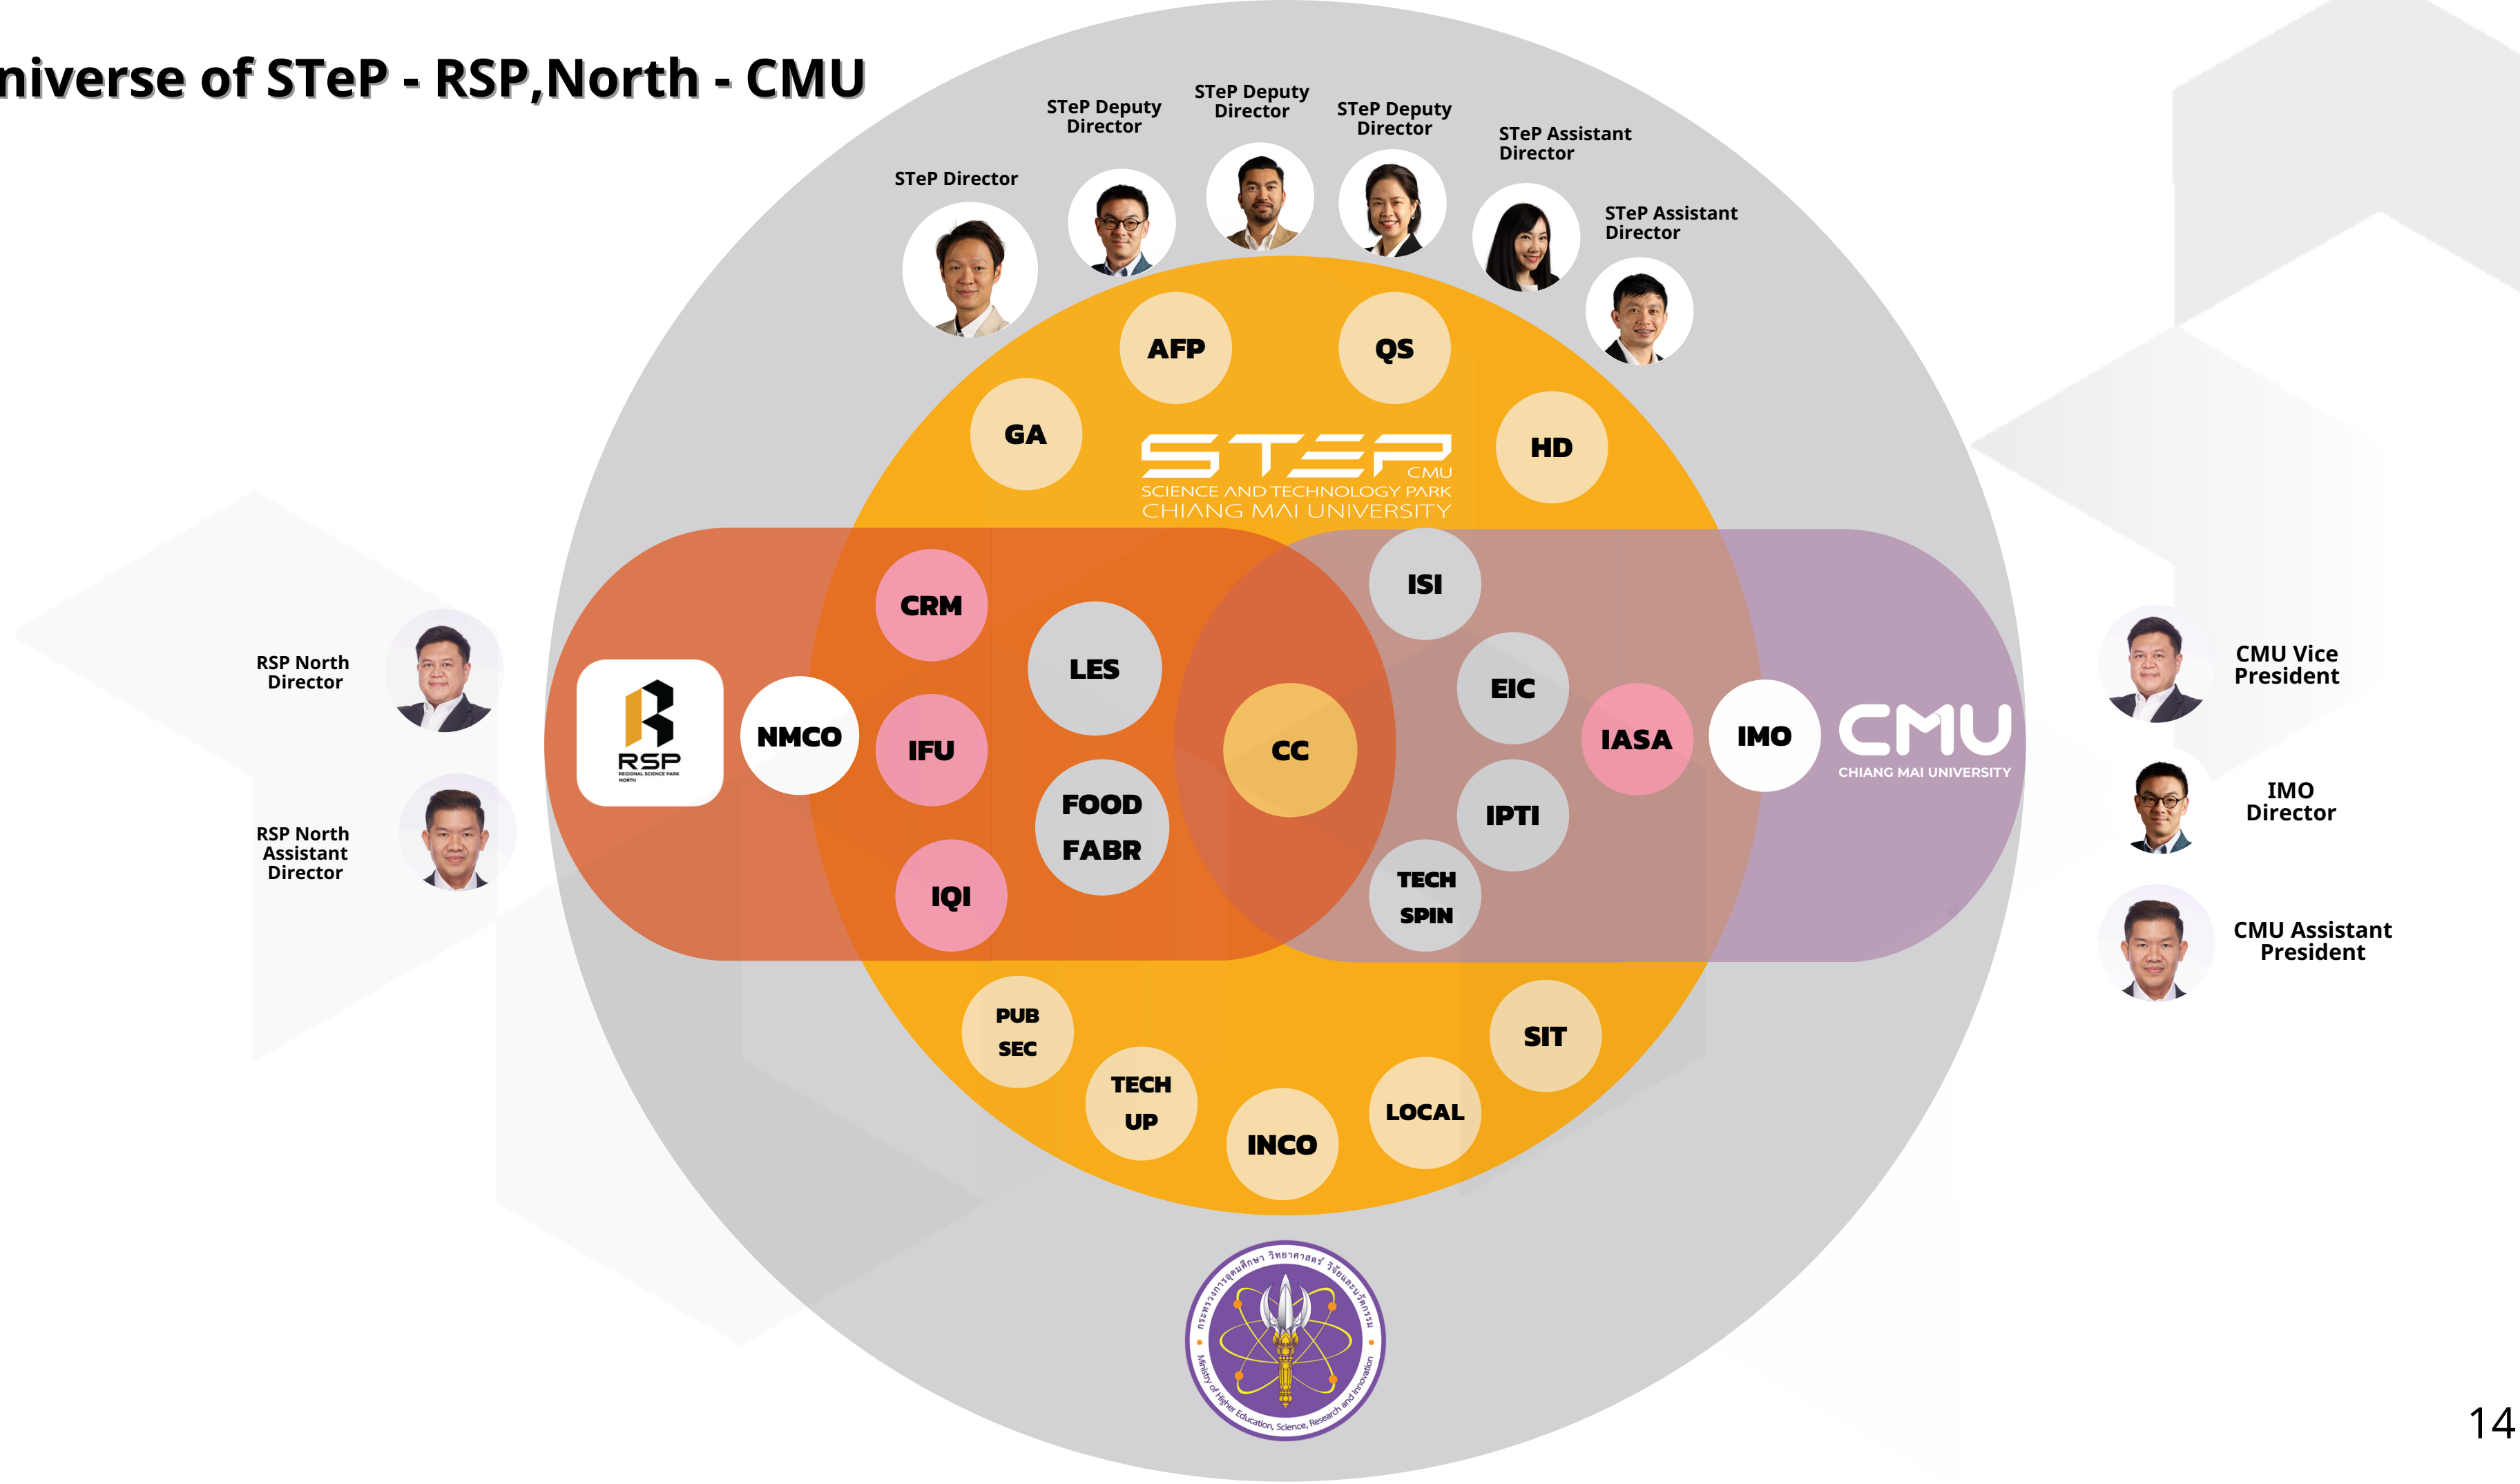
niverse of STeP - RSP,North - CMU

STeP Director

STeP Deputy Director

STeP Deputy Director

STeP Deputy Director

STeP Assistant Director

STeP Assistant Director

AFP

QS

GA

HD

STEP CMU
SCIENCE AND TECHNOLOGY PARK
CHIANG MAI UNIVERSITY

RSP North Director

RSP North Assistant Director

RSP
REGIONAL SCIENCE PARK
NORTH

NMCO

CRM

LES

IFU

FOOD FABR

IQI

CC

ISI

EIC

IASA

IMO

IPTI

TECH SPIN

CMU
CHIANG MAI UNIVERSITY

CMU Vice President

IMO Director

CMU Assistant President

PUB SEC

TECH UP

INCO

LOCAL

SIT

กระทรวงการอุดมศึกษา วิทยาศาสตร์ วิจัยและนวัตกรรม
Ministry of Higher Education, Science, Research and Innovation

14